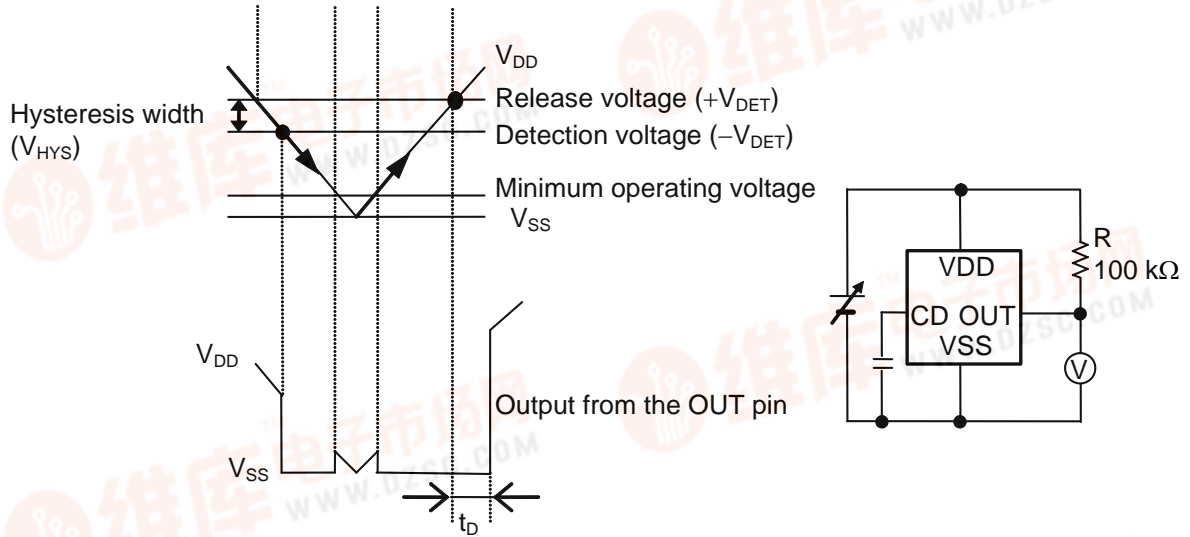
$V_{DD}$

Hysteresis width ($V_{HYS}$)

Release voltage ($+V_{DET}$)

Detection voltage ($-V_{DET}$)

Minimum operating voltage

$V_{SS}$

$V_{DD}$

Output from the OUT pin

$V_{SS}$

$t_D$

R

100 kΩ

VDD

CD OUT

VSS

V

WWW.DZSC.COM